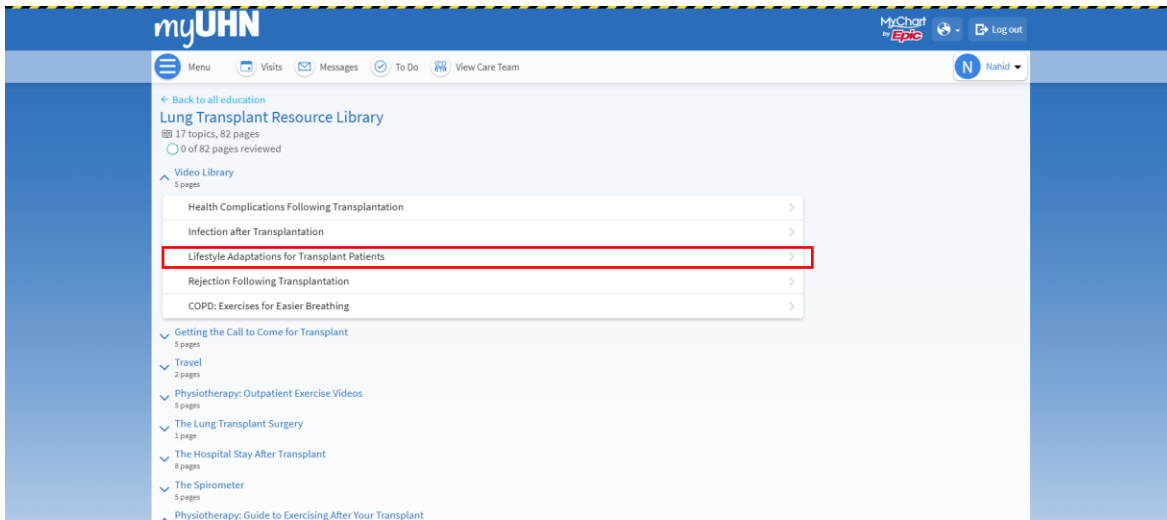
myUHN

MyChart by Epic

Log out

Menu

Visits

Messages

To Do

View Care Team

N Nahid

← Back to all education

Lung Transplant Resource Library

17 topics, 82 pages

0 of 82 pages reviewed

Video Library
5 pages

Health Complications Following Transplantation

Infection after Transplantation

Lifestyle Adaptations for Transplant Patients

Rejection Following Transplantation

COPD: Exercises for Easier Breathing

Getting the Call to Come for Transplant
5 pages

Travel
2 pages

Physiotherapy: Outpatient Exercise Videos
5 pages

The Lung Transplant Surgery
1 page

The Hospital Stay After Transplant
8 pages

The Spirometer
5 pages

Physiotherapy: Guide to Exercising After Your Transplant